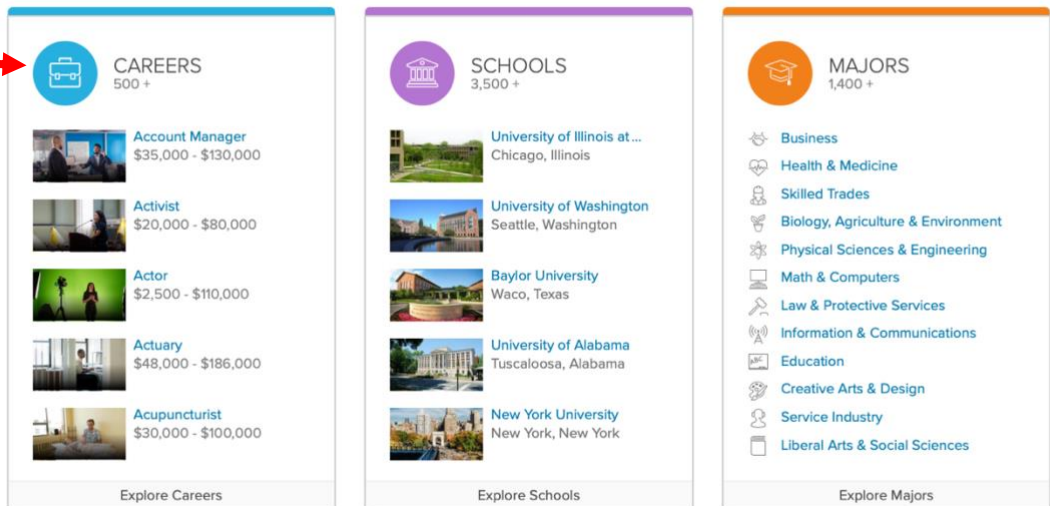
CAREERS
500 +

Account Manager
$35,000 - $130,000

Activist
$20,000 - $80,000

Actor
$2,500 - $110,000

Actuary
$48,000 - $186,000

Acupuncturist
$30,000 - $100,000

Explore Careers

SCHOOLS
3,500 +

University of Illinois at...
Chicago, Illinois

University of Washington
Seattle, Washington

Baylor University
Waco, Texas

University of Alabama
Tuscaloosa, Alabama

New York University
New York, New York

Explore Schools

MAJORS
1,400 +

Business
Health & Medicine
Skilled Trades
Biology, Agriculture & Environment
Physical Sciences & Engineering
Math & Computers
Law & Protective Services
Information & Communications
Education
Creative Arts & Design
Service Industry
Liberal Arts & Social Sciences

Explore Majors